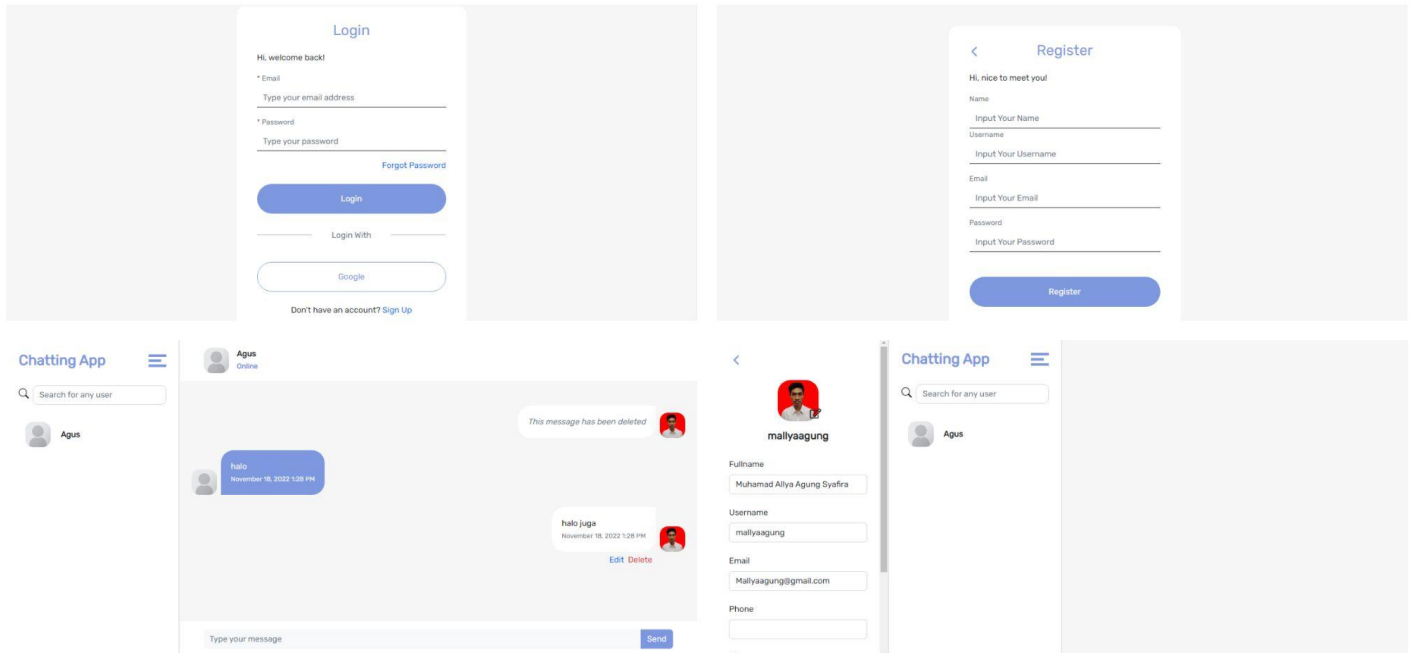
Login

Hi, welcome back!

* Email

Type your email address

* Password

Type your password

Forgot Password

Login

Login With

Google

Don't have an account? Sign Up

<

Register

Hi, nice to meet you!

Name

Input Your Name

Username

Input Your Username

Email

Input Your Email

Password

Input Your Password

Register

Chatting App

Search for any user

Agus

Agus

Online

This message has been deleted

halo

November 18, 2022 1:28 PM

halo juga

November 18, 2022 1:28 PM

Edit Delete

Type your message

Send

<

mallyaagung

Fullname

Muhamad Allya Agung Syafira

Username

mallyaagung

Email

Mallyaagung@gmail.com

Phone

Chatting App

Search for any user

Agus